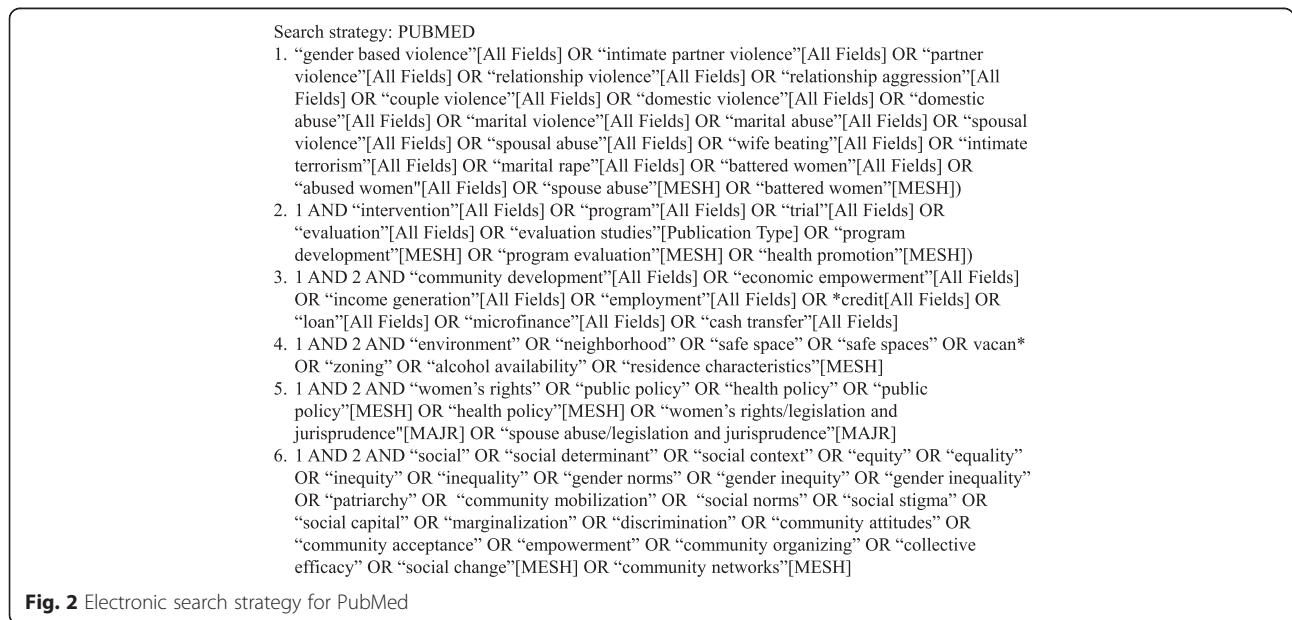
Search strategy: PUBMED

1. “gender based violence”[All Fields] OR “intimate partner violence”[All Fields] OR “partner violence”[All Fields] OR “relationship violence”[All Fields] OR “relationship aggression”[All Fields] OR “couple violence”[All Fields] OR “domestic violence”[All Fields] OR “domestic abuse”[All Fields] OR “marital violence”[All Fields] OR “marital abuse”[All Fields] OR “spousal violence”[All Fields] OR “spousal abuse”[All Fields] OR “wife beating”[All Fields] OR “intimate terrorism”[All Fields] OR “marital rape”[All Fields] OR “battered women”[All Fields] OR “abused women"[All Fields] OR “spouse abuse”[MESH] OR “battered women”[MESH])

2. 1 AND “intervention”[All Fields] OR “program”[All Fields] OR “trial”[All Fields] OR “evaluation”[All Fields] OR “evaluation studies”[Publication Type] OR “program development”[MESH] OR “program evaluation”[MESH] OR “health promotion”[MESH])

3. 1 AND 2 AND “community development”[All Fields] OR “economic empowerment”[All Fields] OR “income generation”[All Fields] OR “employment”[All Fields] OR *credit[All Fields] OR “loan”[All Fields] OR “microfinance”[All Fields] OR “cash transfer”[All Fields]

4. 1 AND 2 AND “environment” OR “neighborhood” OR “safe space” OR “safe spaces” OR vacan* OR “zoning” OR “alcohol availability” OR “residence characteristics”[MESH]

5. 1 AND 2 AND “women’s rights” OR “public policy” OR “health policy” OR “public policy”[MESH] OR “health policy”[MESH] OR “women’s rights/legislation and jurisprudence"[MAJR] OR “spouse abuse/legislation and jurisprudence”[MAJR]

6. 1 AND 2 AND “social” OR “social determinant” OR “social context” OR “equity” OR “equality” OR “inequity” OR “inequality” OR “gender norms” OR “gender inequity” OR “gender inequality” OR “patriarchy” OR “community mobilization” OR “social norms” OR “social stigma” OR “social capital” OR “marginalization” OR “discrimination” OR “community attitudes” OR “community acceptance” OR “empowerment” OR “community organizing” OR “collective efficacy” OR “social change”[MESH] OR “community networks”[MESH]

Fig. 2 Electronic search strategy for PubMed